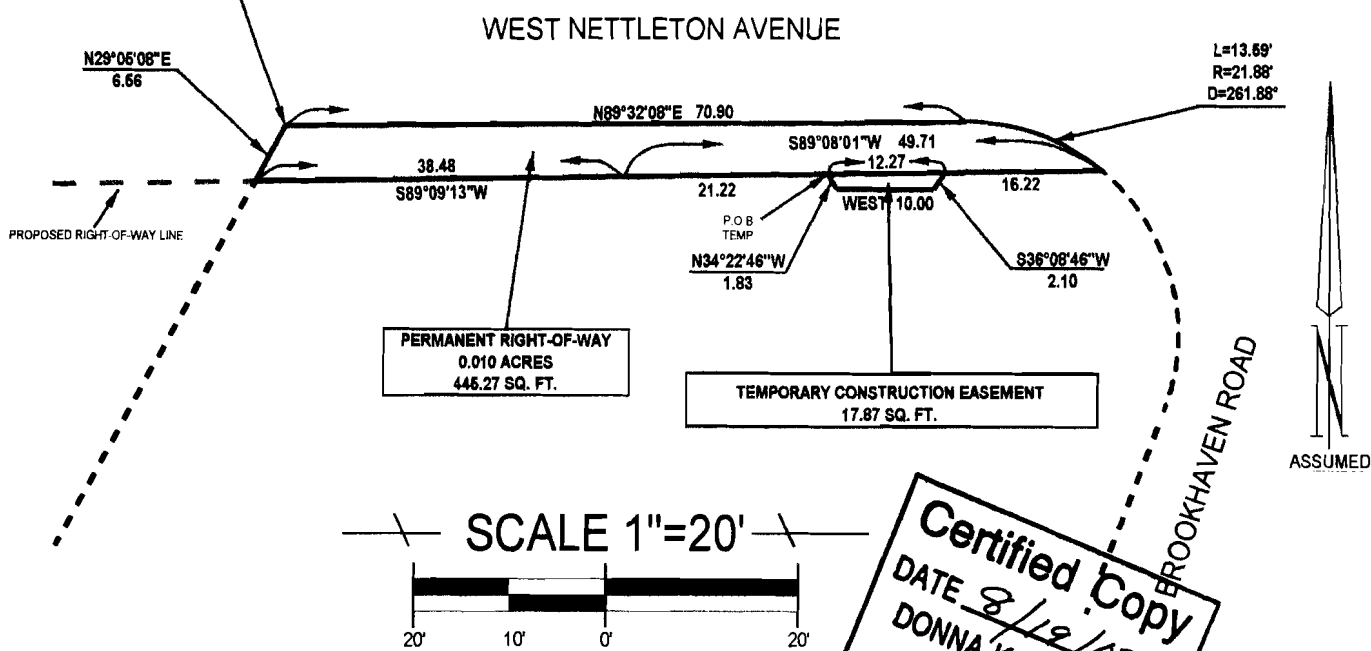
WEST NETTLETON AVENUE

N29°05'08"E
6.56

L=13.69'
R=21.88'
D=261.88°

N89°32'08"E 70.90

S89°08'01"W 49.71
12.27

38.48
S89°09'13"W

21.22

16.22

PROPOSED RIGHT-OF-WAY LINE

P.O.B
TEMP

WEST 10.00

N34°22'46"W
1.83

S36°08'46"W
2.10

PERMANENT RIGHT-OF-WAY
0.010 ACRES
445.27 SQ. FT.

TEMPORARY CONSTRUCTION EASEMENT
17.87 SQ. FT.

BROOKHAVEN ROAD

ASSUMED

SCALE 1"=20'

20' 10' 0' 20'

Certified Copy
DATE 8/18/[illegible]
DONNA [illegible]